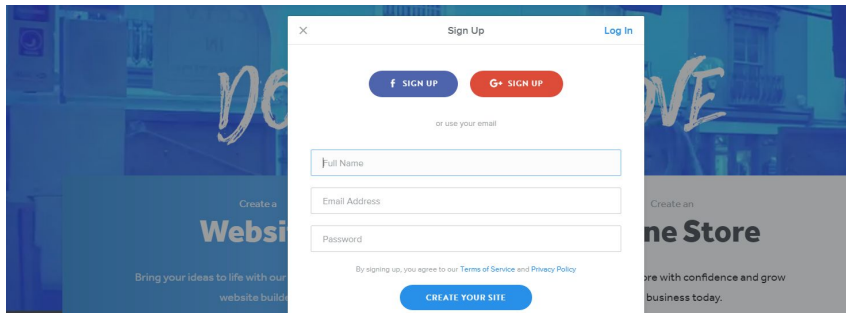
DO OVE

Create a
Websi
Bring your ideas to life with our
website builde

×
Sign Up
Log In

f SIGN UP
G+ SIGN UP

or use your email

Full Name

Email Address

Password

By signing up, you agree to our Terms of Service and Privacy Policy

CREATE YOUR SITE

Create an
ne Store
ore with confidence and grow
business today.